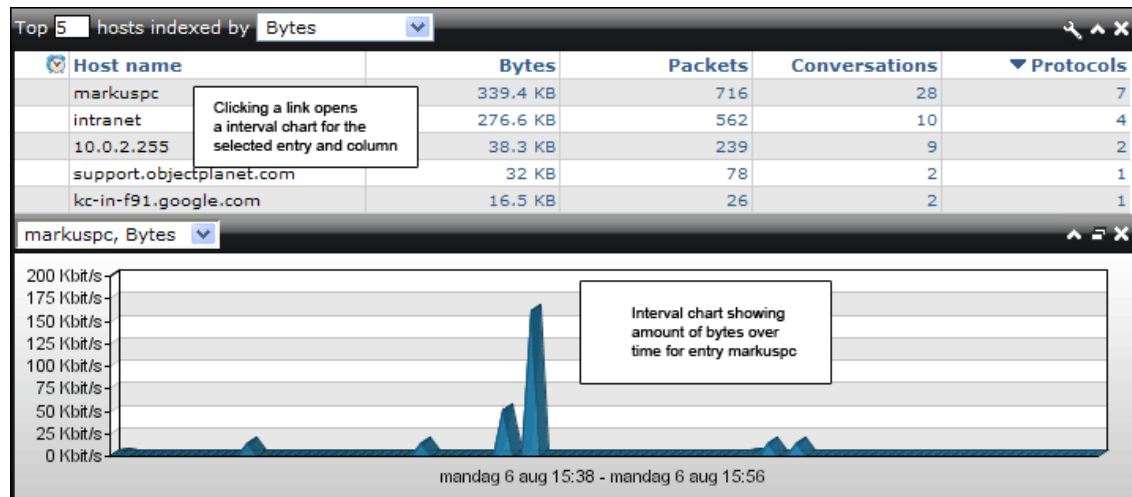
Top 5 hosts indexed by Bytes

| Host name | Bytes | Packets | Conversations | ▼Protocols |
|---|---|---|---|---|
| markuspc | 339.4 KB | 716 | 28 | 7 |
| intranet | 276.6 KB | 562 | 10 | 4 |
| 10.0.2.255 | 38.3 KB | 239 | 9 | 2 |
| support.objectplanet.com | 32 KB | 78 | 2 | 1 |
| kc-in-f91.google.com | 16.5 KB | 26 | 2 | 1 |

Clicking a link opens a interval chart for the selected entry and column

markuspc, Bytes

200 Kbit/s
175 Kbit/s
150 Kbit/s
125 Kbit/s
100 Kbit/s
75 Kbit/s
50 Kbit/s
25 Kbit/s
0 Kbit/s

Interval chart showing amount of bytes over time for entry markuspc

mandag 6 aug 15:38 - mandag 6 aug 15:56